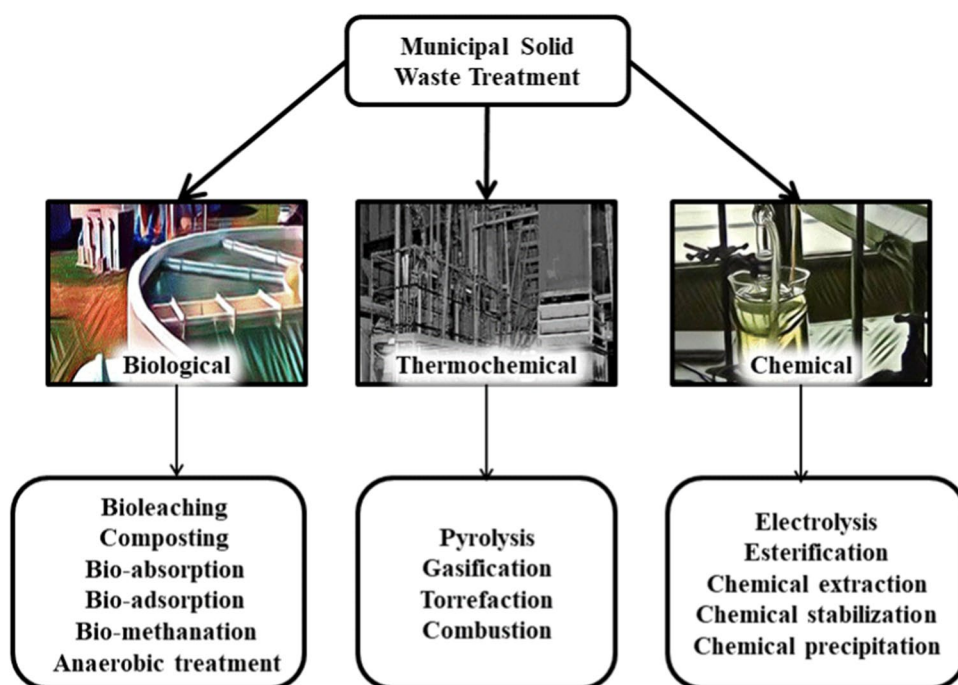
Municipal Solid Waste Treatment

Biological

Thermochemical

Chemical

Bioleaching
Composting
Bio-absorption
Bio-adsorption
Bio-methanation
Anaerobic treatment

Pyrolysis
Gasification
Torrefaction
Combustion

Electrolysis
Esterification
Chemical extraction
Chemical stabilization
Chemical precipitation